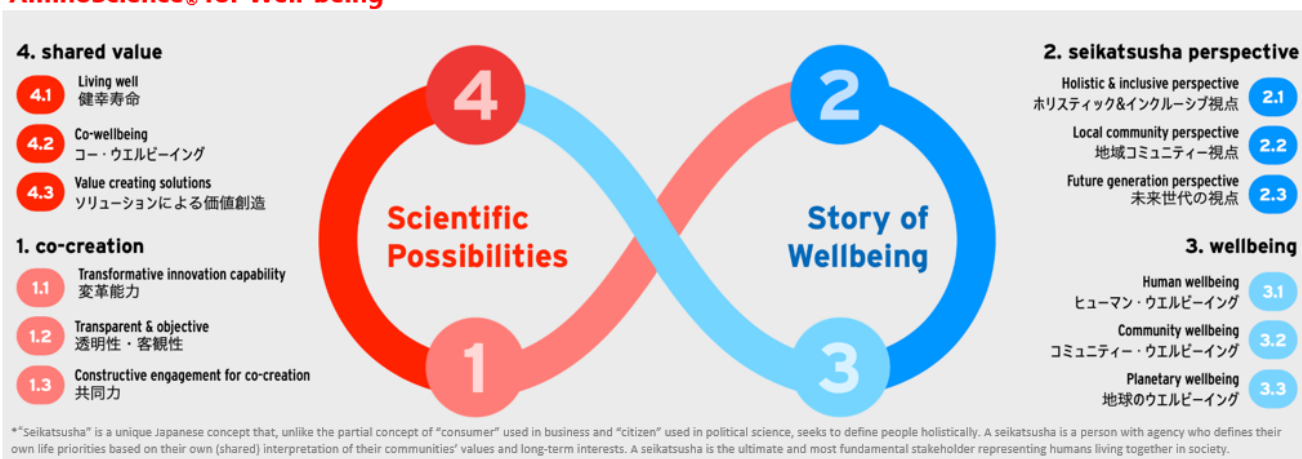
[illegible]

4. shared value

4.1 Living well
健幸寿命

4.2 Co-wellbeing
コー・ウエルビーイング

4.3 Value creating solutions
ソリューションによる価値創造

1. co-creation

1.1 Transformative innovation capability
変革能力

1.2 Transparent & objective
透明性・客観性

1.3 Constructive engagement for co-creation
共同力

4

Scientific Possibilities

1

2

Story of Wellbeing

3

2. seikatsusha perspective

Holistic & inclusive perspective
ホリスティック&インクルーシブ視点 2.1

Local community perspective
地域コミュニティー視点 2.2

Future generation perspective
未来世代の視点 2.3

3. wellbeing

Human wellbeing
ヒューマン・ウエルビーイング 3.1

Community wellbeing
コミュニティー・ウエルビーイング 3.2

Planetary wellbeing
地球のウエルビーイング 3.3

*"Seikatsusha" is a unique Japanese concept that, unlike the partial concept of "consumer" used in business and "citizen" used in political science, seeks to define people holistically. A seikatsusha is a person with agency who defines their own life priorities based on their own (shared) interpretation of their communities' values and long-term interests. A seikatsusha is the ultimate and most fundamental stakeholder representing humans living together in society.